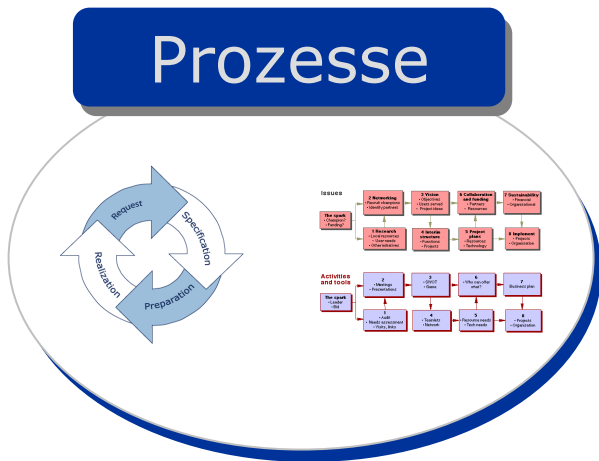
Prozesse

Request
Specification
Preparation
Realization

Issues

The spark
• Champion?
• Funding?

1 Research
• Local resources
• User needs
• Other initiatives

2 Networking
• Recruit champions
• Identify partners

3 Vision
• Objectives
• Users served
• Project ideas

4 Ideas
structure
• Functions
• Projects

5 Project
plans
• Resources
• Technology

6 Collaboration
and funding
• Partners
• Resources

7 Sustainability
• Financial
• Organizational

8 Implement
• Projects
• Organization

Activities
and tools

The spark
• Leader
• Bill

1
• Audit
• Needs assessment
• Visits, links

2
• Meetings
• Presentations

3
• SWOT
• Game

4
• Toolkits
• Network

5
• Reconcile needs
• Tech needs

6
• Who can offer
what?

7
Business plan

8
• Projects
• Organization